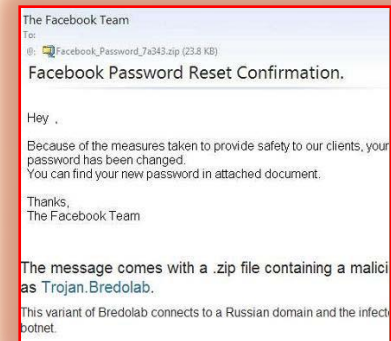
The Facebook Team
To:
@: Facebook_Password_7a343.zip (23.8 KB)

Facebook Password Reset Confirmation.

Hey ,

Because of the measures taken to provide safety to our clients, your password has been changed.
You can find your new password in attached document.

Thanks,
The Facebook Team

The message comes with a .zip file containing a malici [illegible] as Trojan.Bredolab.

This variant of Bredolab connects to a Russian domain and the infecte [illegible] botnet.